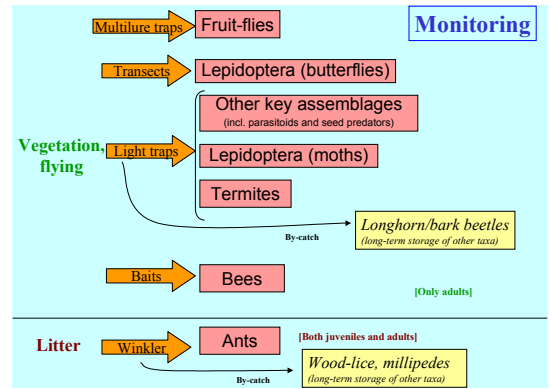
Monitoring

Multilure traps Fruit-flies

Transects Lepidoptera (butterflies)

Vegetation, flying

Light traps

Other key assemblages
(incl. parasitoids and seed predators)

Lepidoptera (moths)

Termites

By-catch

Longhorn/bark beetles
(long-term storage of other taxa)

Baits Bees

[Only adults]

Litter

Winkler Ants

[Both juveniles and adults]

By-catch

Wood-lice, millipedes
(long-term storage of other taxa)